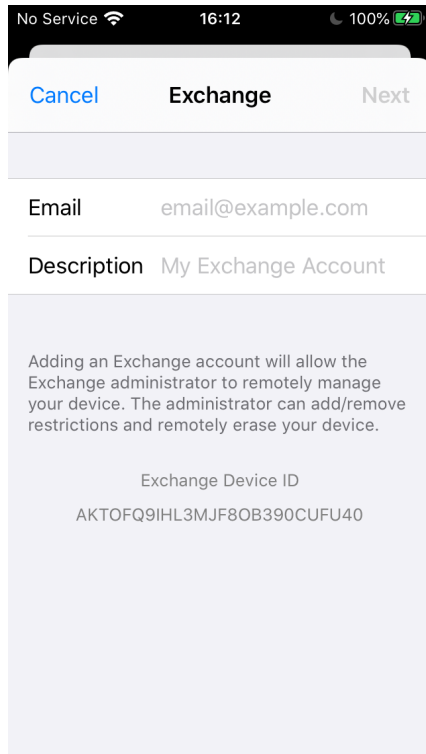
No Service 16:12 100%

Cancel Exchange Next

Email email@example.com

Description My Exchange Account

Adding an Exchange account will allow the Exchange administrator to remotely manage your device. The administrator can add/remove restrictions and remotely erase your device.

Exchange Device ID

AKTOFQ9IHL3MJF8OB390CUFU40